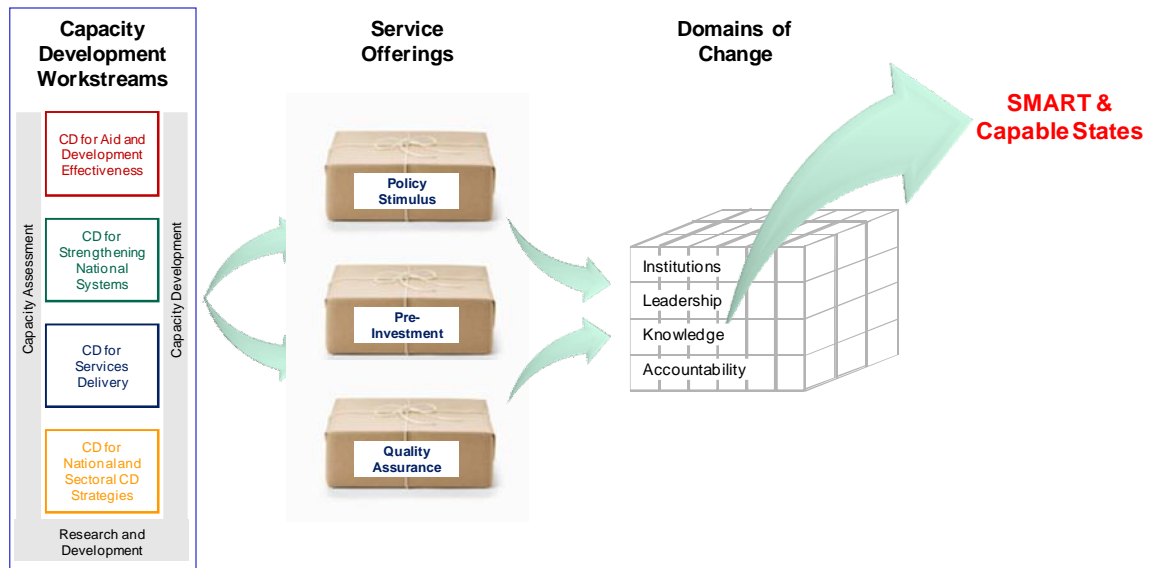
Capacity Development Workstreams

Capacity Assessment

CD for Aid and Development Effectiveness

CD for Strengthening National Systems

CD for Services Delivery

CD for National and Sectoral CD Strategies

Capacity Development

Research and Development

Service Offerings

Policy Stimulus

Pre-Investment

Quality Assurance

Domains of Change

Institutions

Leadership

Knowledge

Accountability

SMART & Capable States